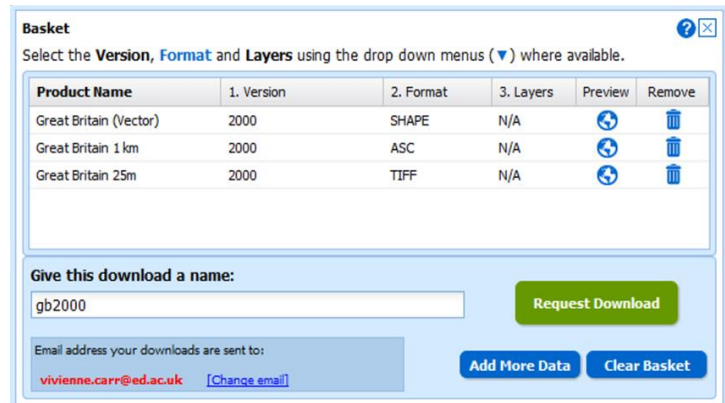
Basket

Select the **Version**, **Format** and **Layers** using the drop down menus (▼) where available.

| Product Name | 1. Version | 2. Format | 3. Layers | Preview | Remove |
|---|---|---|---|---|---|
| Great Britain (Vector) | 2000 | SHAPE | N/A | | |
| Great Britain 1 km | 2000 | ASC | N/A | | |
| Great Britain 25m | 2000 | TIFF | N/A | | |

Give this download a name:

gb2000

Request Download

Email address your downloads are sent to:

vivienne.carr@ed.ac.uk [Change email]

Add More Data

Clear Basket